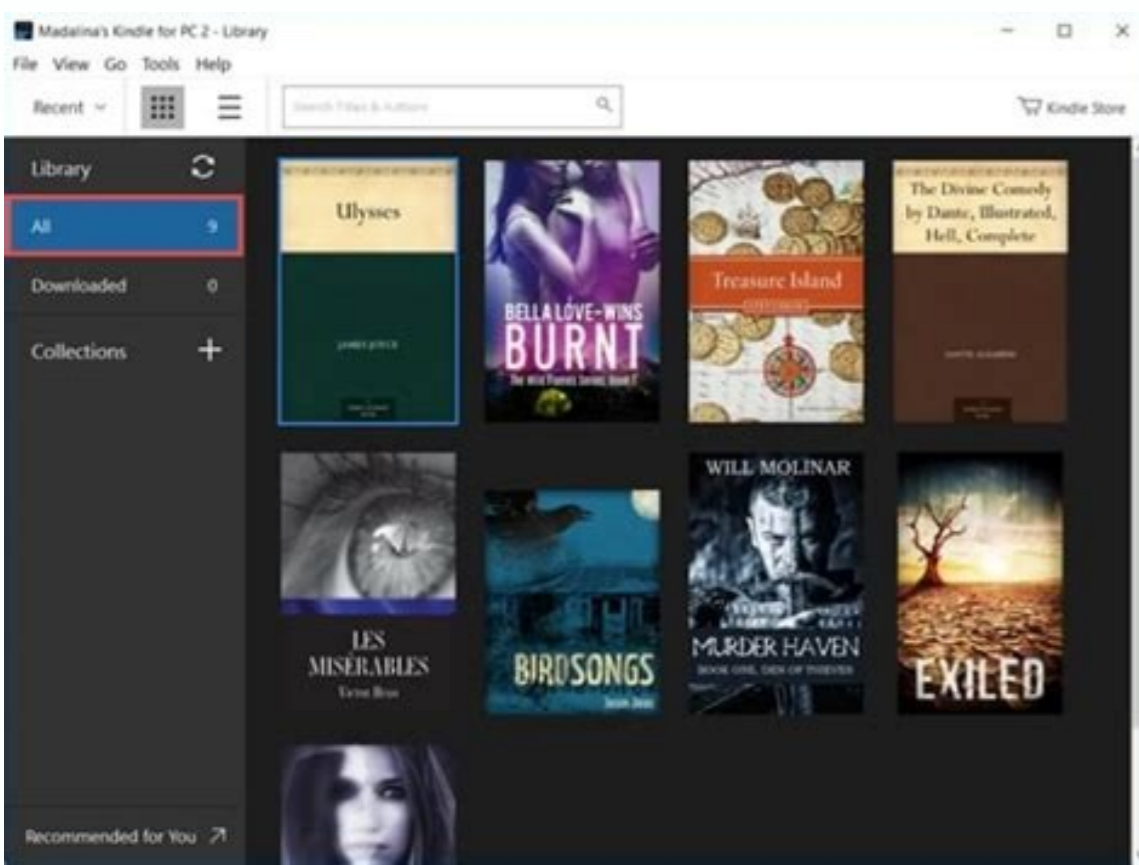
Madalina's Kindle for PC 2 - Library

File View Go Tools Help

Recent

Search Titles & Authors

Kindle Store

Library

All 9

Downloaded 0

Collections +

Recommended for You

Ulysses

JAMES JOYCE

BELLA LOVE-WINS

BURNT

The Wild Flowers Series, Book 1

Treasure Island

The Divine Comedy by Dante, Illustrated, Hell, Complete

DANTE ALIGHIERI

LES MISÉRABLES

Victor Hugo

BIRDSONGS

Jason Jones

WILL MOLINAR

MURDER HAVEN

BOOK ONE: DEN OF THIEVES

EXILED